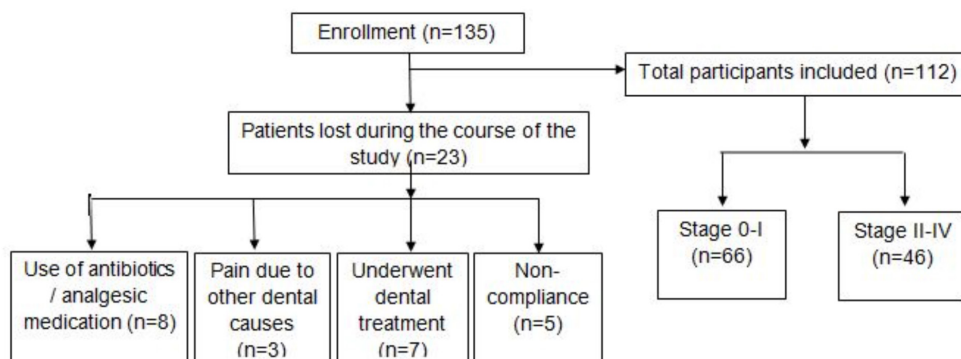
Enrollment (n=135)

Total participants included (n=112)

Patients lost during the course of the study (n=23)

Stage 0-I (n=66)

Stage II-IV (n=46)

Use of antibiotics / analgesic medication (n=8)

Pain due to other dental causes (n=3)

Underwent dental treatment (n=7)

Non-compliance (n=5)